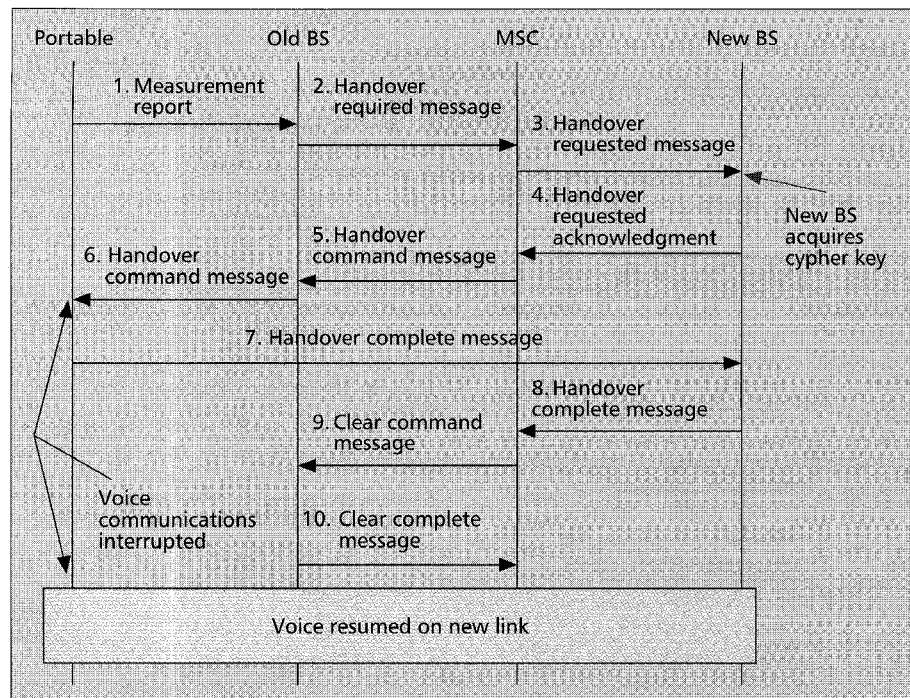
Portable

Old BS

MSC

New BS

1. Measurement report

2. Handover required message

3. Handover requested message

4. Handover requested acknowledgment

New BS acquires cypher key

5. Handover command message

6. Handover command message

7. Handover complete message

8. Handover complete message

9. Clear command message

Voice communications interrupted

10. Clear complete message

Voice resumed on new link